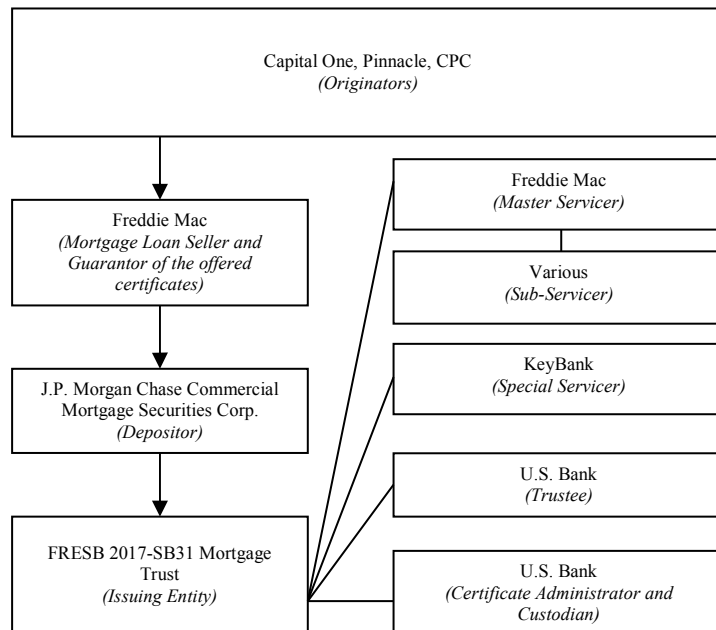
Capital One, Pinnacle, CPC
*(Originators)*

Freddie Mac
*(Mortgage Loan Seller and Guarantor of the offered certificates)*

J.P. Morgan Chase Commercial Mortgage Securities Corp.
*(Depositor)*

FRESB 2017-SB31 Mortgage Trust
*(Issuing Entity)*

Freddie Mac
*(Master Servicer)*

Various
*(Sub-Servicer)*

KeyBank
*(Special Servicer)*

U.S. Bank
*(Trustee)*

U.S. Bank
*(Certificate Administrator and Custodian)*